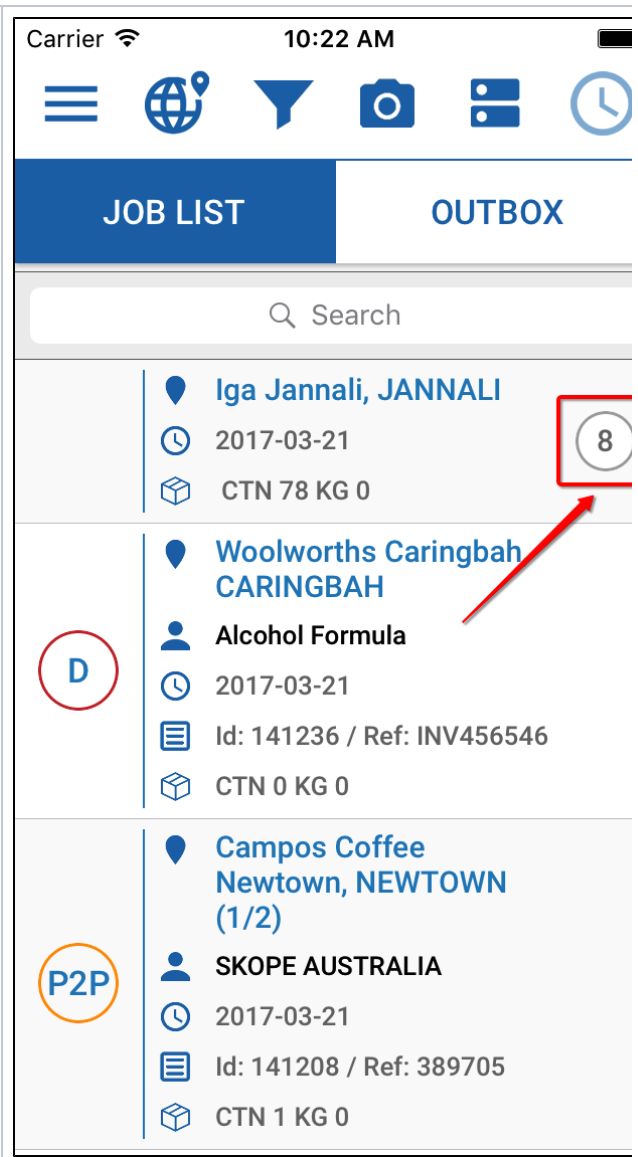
Carrier 10:22 AM

JOB LIST OUTBOX

Search

Iga Jannali, JANNALI
2017-03-21
CTN 78 KG 0
8

D
Woolworths Caringbah CARINGBAH
Alcohol Formula
2017-03-21
Id: 141236 / Ref: INV456546
CTN 0 KG 0

P2P
Campos Coffee Newtown, NEWTOWN (1/2)
SKOPE AUSTRALIA
2017-03-21
Id: 141208 / Ref: 389705
CTN 1 KG 0